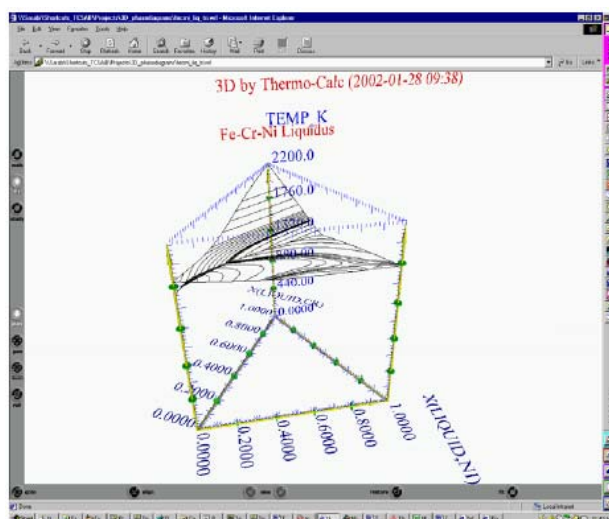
3D by Thermo-Calc (2002-01-28 09:38)

TEMP_K

Fe-Cr-Ni Liquidus

2200.0

1760.0

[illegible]

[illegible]

440.00

X(LIQUID,CR)

1.0000

0.0000

0.8000

0.6000

0.4000

0.2000

0.0000

0.0000

0.2000

0.4000

0.6000

0.8000

1.0000

X(LIQUID,NI)

Done

Local intranet